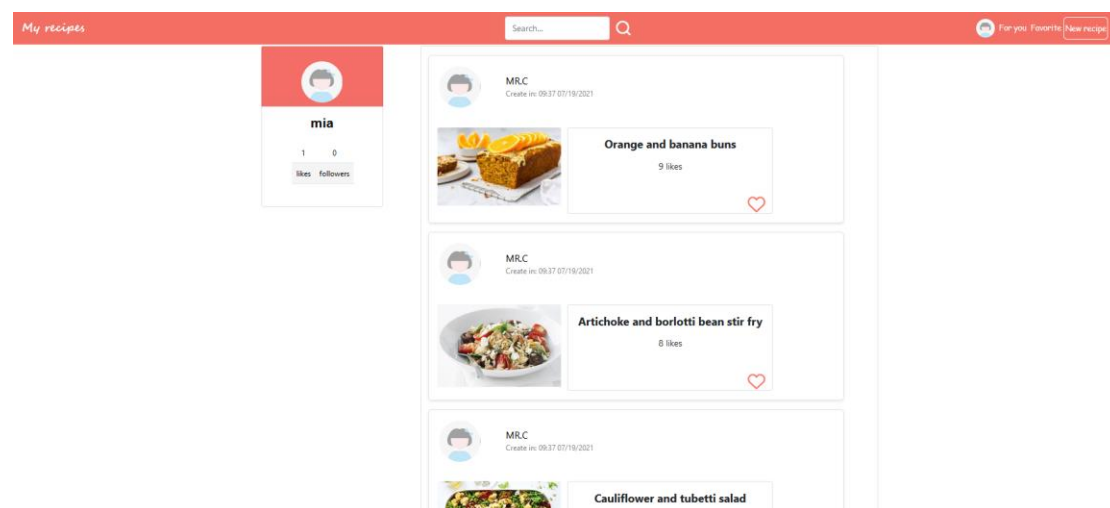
My recipes

Search...

For you Favorite New recipe

mia

1 likes

0 followers

MR.C
Create in: 09:37 07/19/2021

Orange and banana buns
9 likes

MR.C
Create in: 09:37 07/19/2021

Artichoke and borlotti bean stir fry
8 likes

MR.C
Create in: 09:37 07/19/2021

Cauliflower and tubetti salad